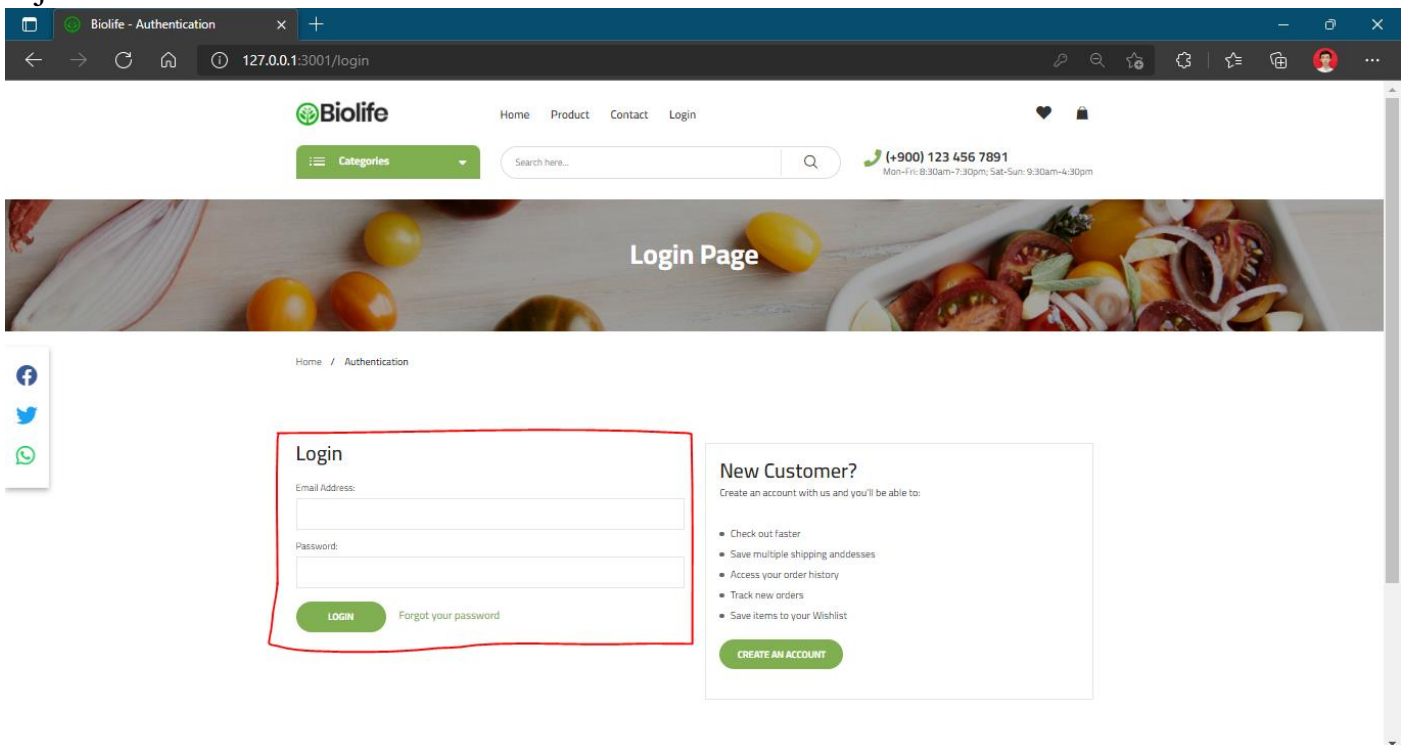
Biolife - Authentication

127.0.0.1:3001/login

Biolife

Home Product Contact Login

Categories

Search here...

(+900) 123 456 7891
Mon-Fri: 8:30am-7:30pm; Sat-Sun: 9:30am-4:30pm

Login Page

Home / Authentication

Login

Email Address:

Password:

LOGIN

Forgot your password

New Customer?

Create an account with us and you'll be able to:

- Check out faster
- Save multiple shipping anddesses
- Access your order history
- Track new orders
- Save items to your Wishlist

CREATE AN ACCOUNT